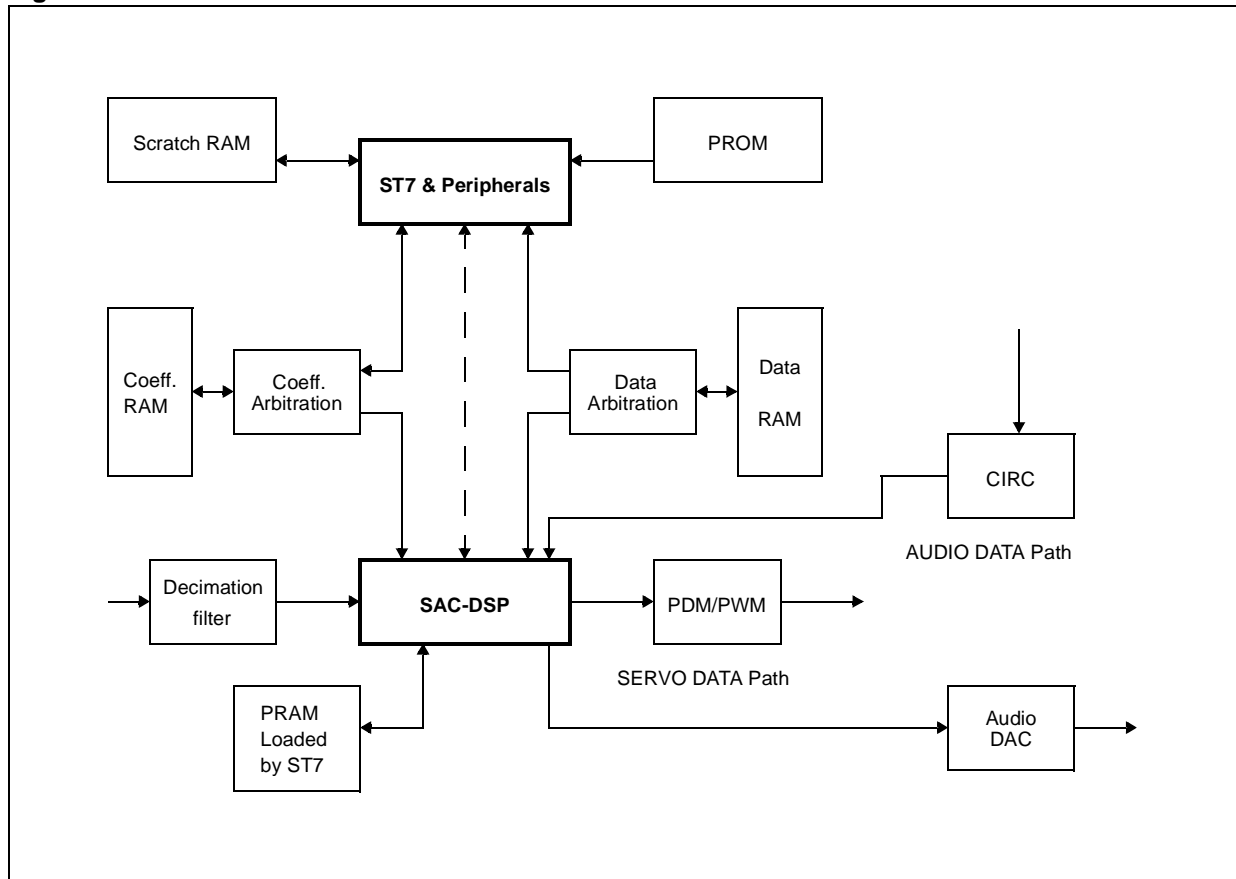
Scratch RAM

ST7 & Peripherals

PROM

Coeff. RAM

Coeff. Arbitration

Data Arbitration

Data RAM

CIRC

AUDIO DATA Path

Decimation filter

SAC-DSP

PDM/PWM

SERVO DATA Path

PRAM Loaded by ST7

Audio DAC